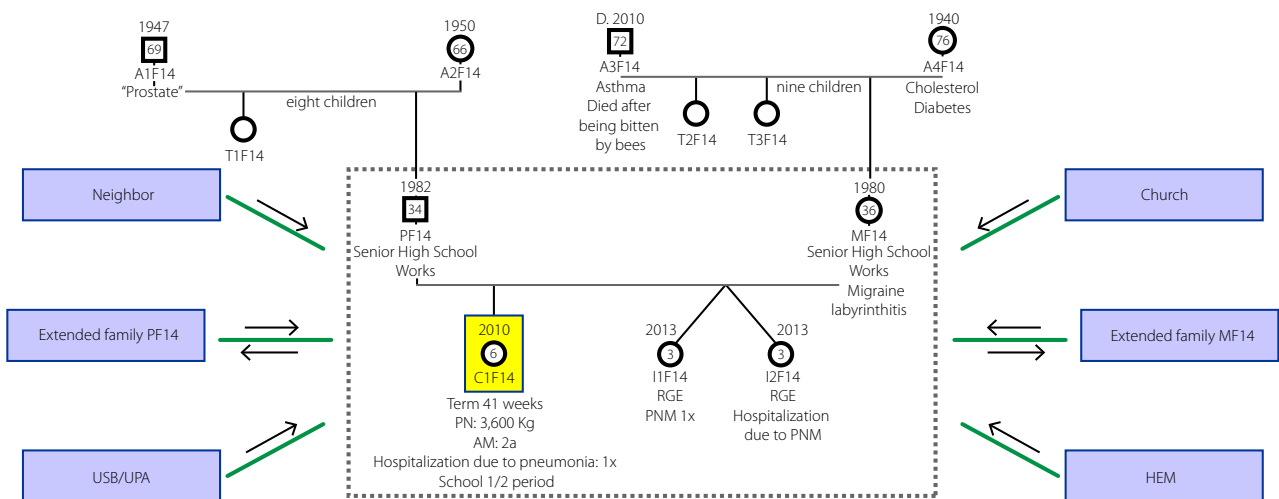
1947
69
A1F14
"Prostate"

eight children

T1F14

1950
66
A2F14

D. 2010
72
A3F14
Asthma
Died after being bitten by bees

T2F14

T3F14

nine children

1940
76
A4F14
Cholesterol
Diabetes

Neighbor

Church

1982
34
PF14
Senior High School
Works

1980
36
MF14
Senior High School
Works
Migraine
labyrinthitis

Extended family PF14

Extended family MF14

2010
6
C1F14
Term 41 weeks
PN: 3,600 Kg
AM: 2a
Hospitalization due to pneumonia: 1x
School 1/2 period

2013
3
I1F14
RGE
PNM 1x

2013
3
I2F14
RGE
Hospitalization due to PNM

USB/UPA

HEM